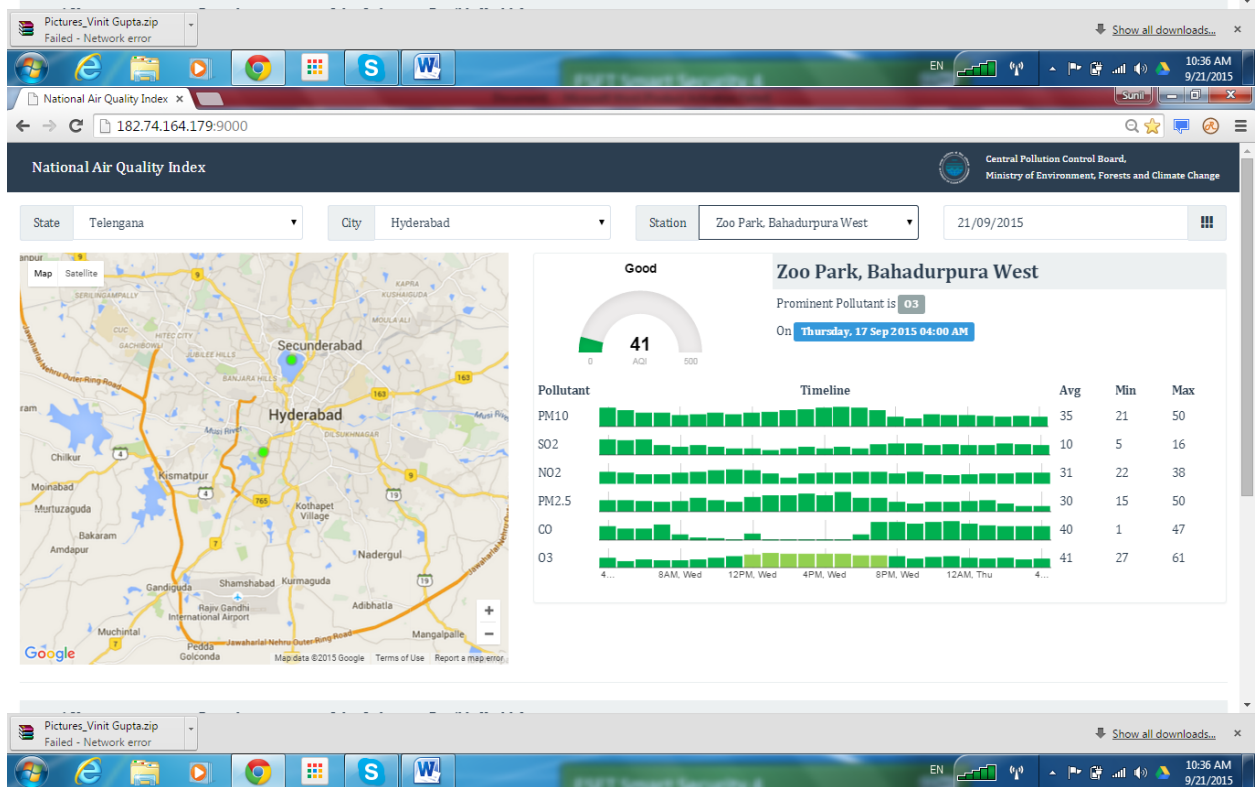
Pictures_Vinit Gupta.zip
Failed - Network error

Show all downloads...

EN
10:36 AM
9/21/2015

National Air Quality Index ×

Sunil

182.74.164.179:9000

National Air Quality Index

Central Pollution Control Board,
Ministry of Environment, Forests and Climate Change

State Telengana
City Hyderabad
Station Zoo Park, Bahadurpura West
21/09/2015

Map Satellite

anpur
SERILINGAMPALLY
CUC
HITEC CITY
GACHIBOWLI
JUBILEE HILLS
Nehru Outer Ring Road
BANJARA HILLS
Secunderabad
KAPRA
KUSHAIGUDA
163
163
ram
Hyderabad
Musi River
DILSUKHNAGAR
Chilkur
4
Kismatpur
4
Moinabad
Murtuzaguda
765
65
Kothapet Village
Bakaram
Amdapur
7
Nadergul
Gandiguda
Shamshabad
Kurmaguda
Rajiv Gandhi International Airport
Adibhatla
Muchintal
Jawaharlal Nehru Outer Ring Road
Mangalpalle
Peddha Golconda
Google
Map data ©2015 Google Terms of Use Report a map error

Good
41
0 AQI 500

Zoo Park, Bahadurpura West
Prominent Pollutant is O3
On Thursday, 17 Sep 2015 04:00 AM

| Pollutant | Timeline | Avg | Min | Max |
|---|---|---|---|---|
| PM10 | | 35 | 21 | 50 |
| SO2 | | 10 | 5 | 16 |
| NO2 | | 31 | 22 | 38 |
| PM2.5 | | 30 | 15 | 50 |
| CO | | 40 | 1 | 47 |
| O3 | | 41 | 27 | 61 |

4... 8AM, Wed 12PM, Wed 4PM, Wed 8PM, Wed 12AM, Thu 4...

Pictures_Vinit Gupta.zip
Failed - Network error

Show all downloads...

EN
10:36 AM
9/21/2015